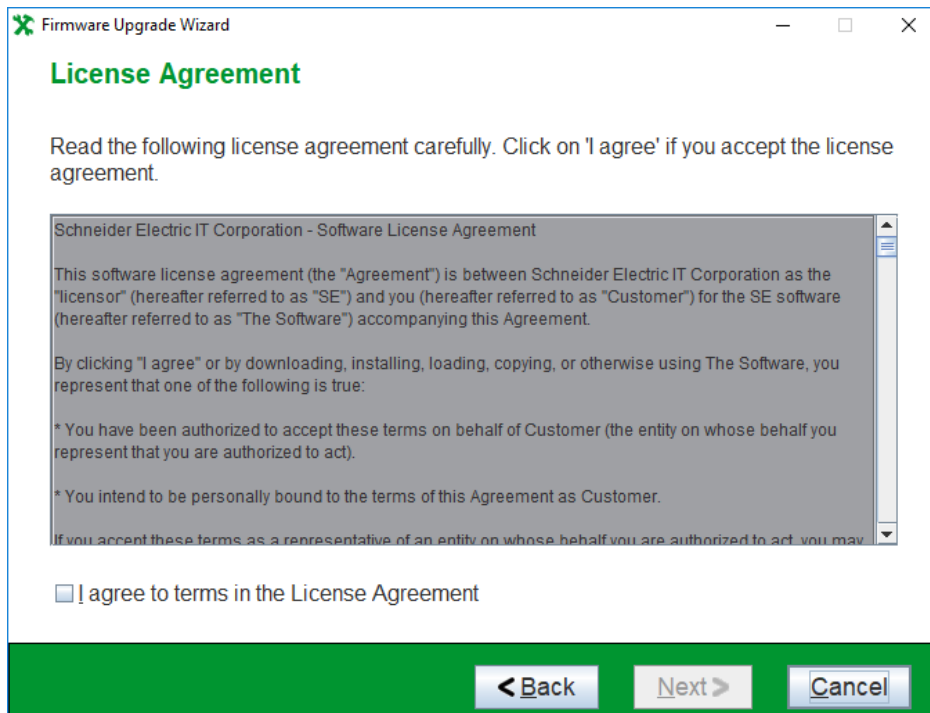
Firmware Upgrade Wizard

License Agreement

Read the following license agreement carefully. Click on 'I agree' if you accept the license agreement.

Schneider Electric IT Corporation - Software License Agreement

This software license agreement (the "Agreement") is between Schneider Electric IT Corporation as the "licensor" (hereafter referred to as "SE") and you (hereafter referred to as "Customer") for the SE software (hereafter referred to as "The Software") accompanying this Agreement.

By clicking "I agree" or by downloading, installing, loading, copying, or otherwise using The Software, you represent that one of the following is true:

* You have been authorized to accept these terms on behalf of Customer (the entity on whose behalf you represent that you are authorized to act).

* You intend to be personally bound to the terms of this Agreement as Customer.

If you accept these terms as a representative of an entity on whose behalf you are authorized to act, you may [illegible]

I agree to terms in the License Agreement

< Back

Next >

Cancel